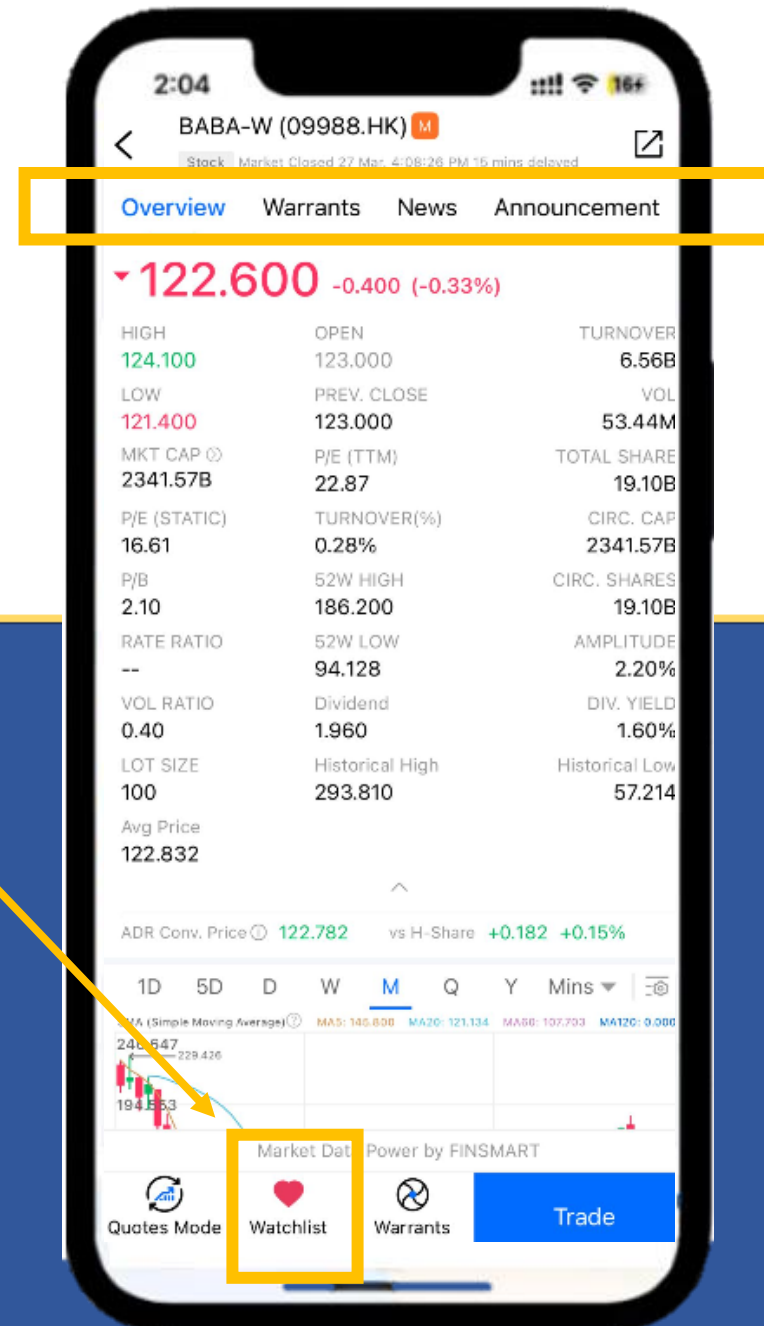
2:04

16

BABA-W (09988.HK) M

Stock Market Closed 27 Mar. 4:08:26 PM 15 mins delayed

Overview Warrants News Announcement

122.600 -0.400 (-0.33%)

| | | |
|---|---|---|
| HIGH 124.100 | OPEN 123.000 | TURNOVER 6.56B |
| LOW 121.400 | PREV. CLOSE 123.000 | VOL 53.44M |
| MKT CAP 2341.57B | P/E (TTM) 22.87 | TOTAL SHARE 19.10B |
| P/E (STATIC) 16.61 | TURNOVER(%) 0.28% | CIRC. CAP 2341.57B |
| P/B 2.10 | 52W HIGH 186.200 | CIRC. SHARES 19.10B |
| RATE RATIO -- | 52W LOW 94.128 | AMPLITUDE 2.20% |
| VOL RATIO 0.40 | Dividend 1.960 | DIV. YIELD 1.60% |
| LOT SIZE 100 | Historical High 293.810 | Historical Low 57.214 |
| Avg Price 122.832 | | |

ADR Conv. Price 122.782 vs H-Share +0.182 +0.15%

1D 5D D W M Q Y Mins

SMA (Simple Moving Average) MA5: 146.808 MA20: 121.134 MA60: 107.703 MA120: 0.000

240.647

229.426

194.553

Market Dat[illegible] Power by FINSMART

Quotes Mode Watchlist Warrants Trade